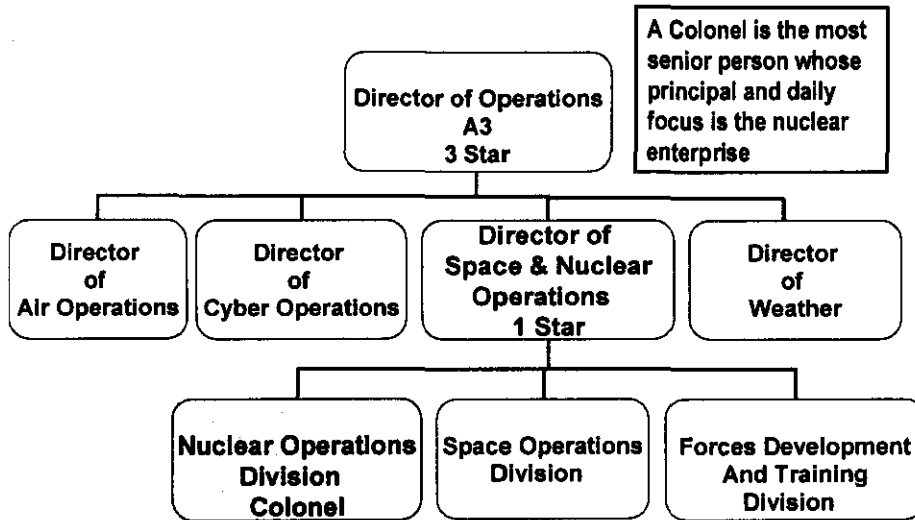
A Colonel is the most senior person whose principal and daily focus is the nuclear enterprise

Director of Operations
A3
3 Star

Director of Air Operations

Director of Cyber Operations

Director of Space & Nuclear Operations
1 Star

Director of Weather

Nuclear Operations Division
Colonel

Space Operations Division

Forces Development And Training Division